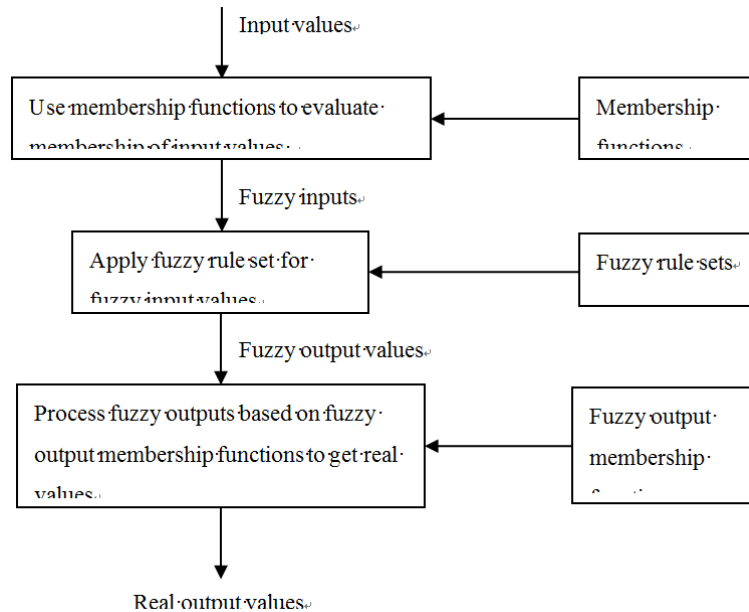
Input values

Use membership functions to evaluate membership of input values

Membership functions

Fuzzy inputs

Apply fuzzy rule set for fuzzy input values

Fuzzy rule sets

Fuzzy output values

Process fuzzy outputs based on fuzzy output membership functions to get real values

Fuzzy output membership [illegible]

Real output values